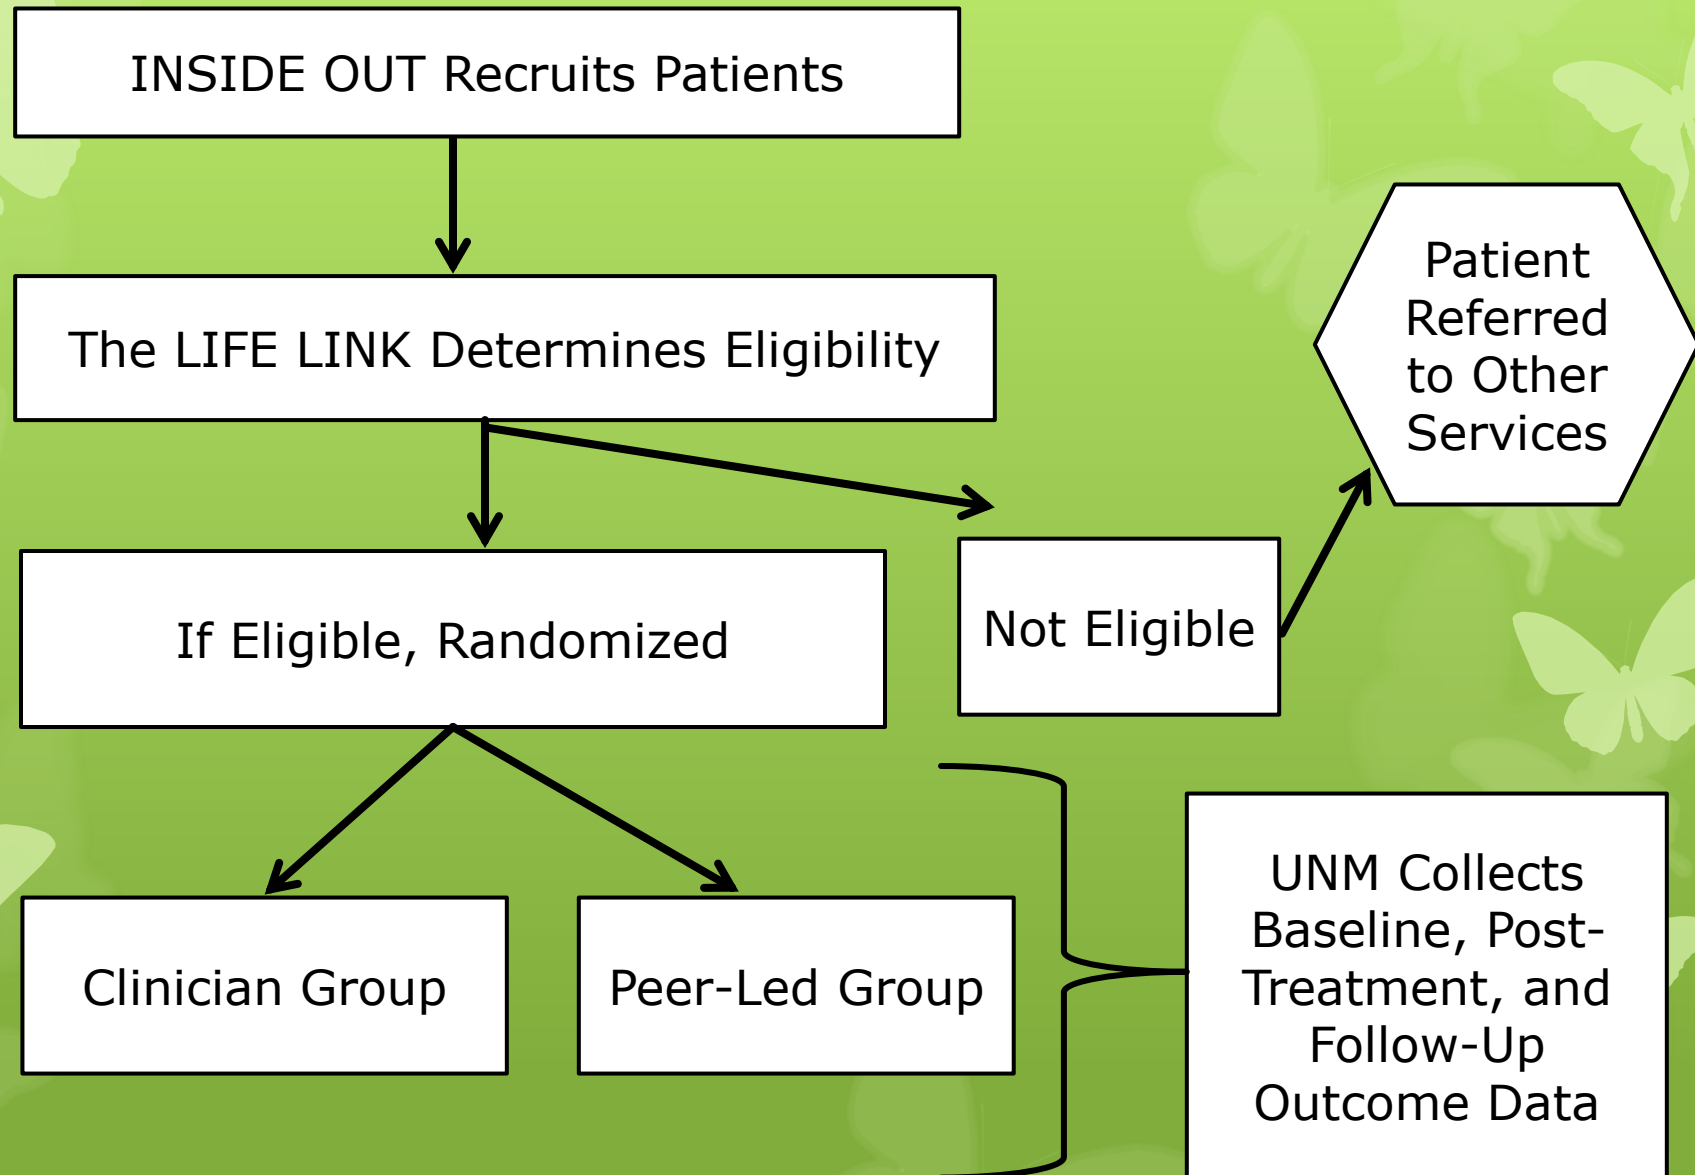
INSIDE OUT Recruits Patients

The LIFE LINK Determines Eligibility

Patient Referred to Other Services

If Eligible, Randomized

Not Eligible

Clinician Group

Peer-Led Group

UNM Collects Baseline, Post-Treatment, and Follow-Up Outcome Data